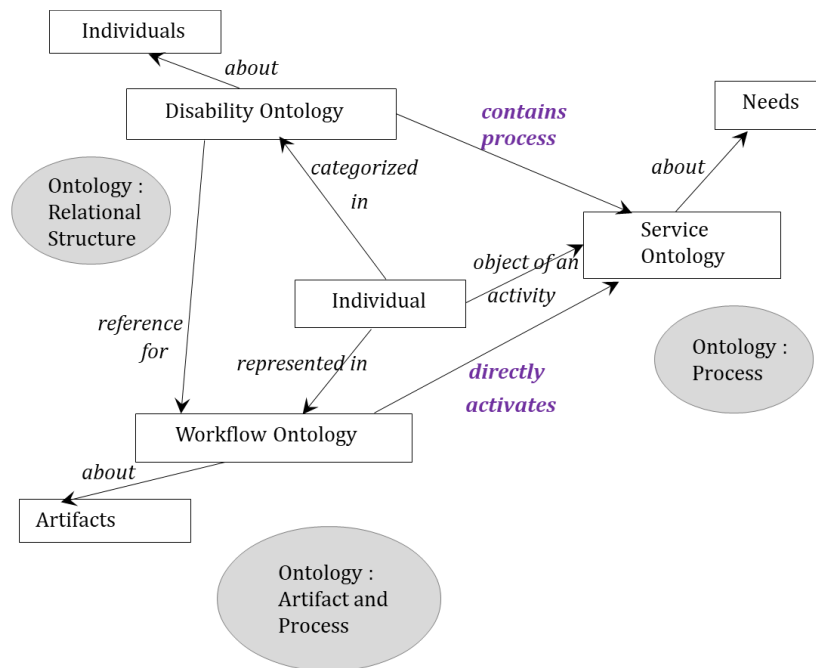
Individuals

about

Disability Ontology

contains process

Needs

about

categorized in

Ontology : Relational Structure

Service Ontology

object of an activity

Individual

reference for

represented in

directly activates

Ontology : Process

Workflow Ontology

about

Artifacts

Ontology : Artifact and Process